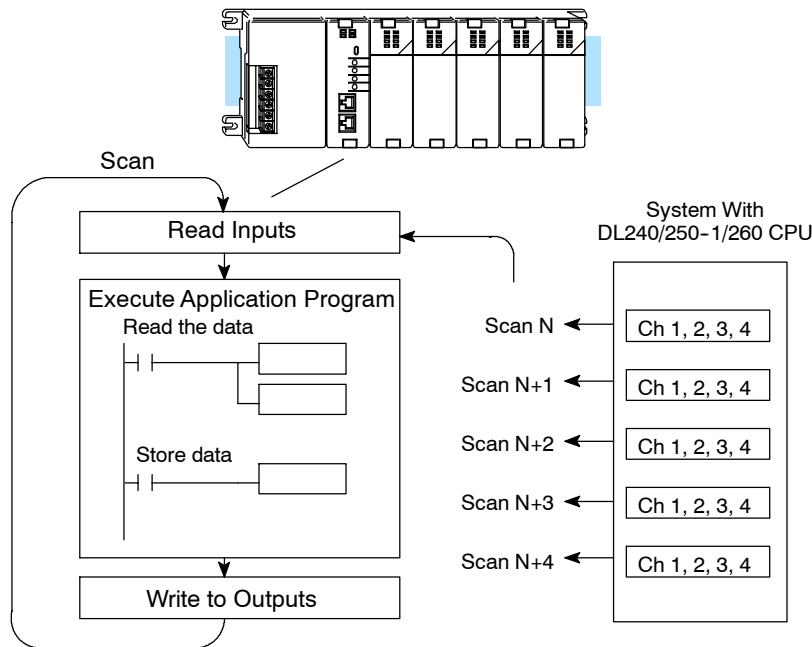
Scan

Read Inputs

Execute Application Program

Read the data

Store data

Write to Outputs

System With DL240/250-1/260 CPU

Scan N

Ch 1, 2, 3, 4

Scan N+1

Ch 1, 2, 3, 4

Scan N+2

Ch 1, 2, 3, 4

Scan N+3

Ch 1, 2, 3, 4

Scan N+4

Ch 1, 2, 3, 4